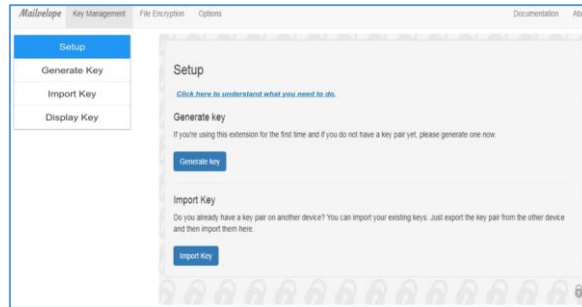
Mailvelope Key Management File Encryption Options Documentation Ab

Setup
Generate Key
Import Key
Display Key

Setup

Click here to understand what you need to do.

Generate key

If you're using this extension for the first time and if you do not have a key pair yet, please generate one now.

Generate key

Import Key

Do you already have a key pair on another device? You can import your existing keys. Just export the key pair from the other device and then import them here.

Import Key